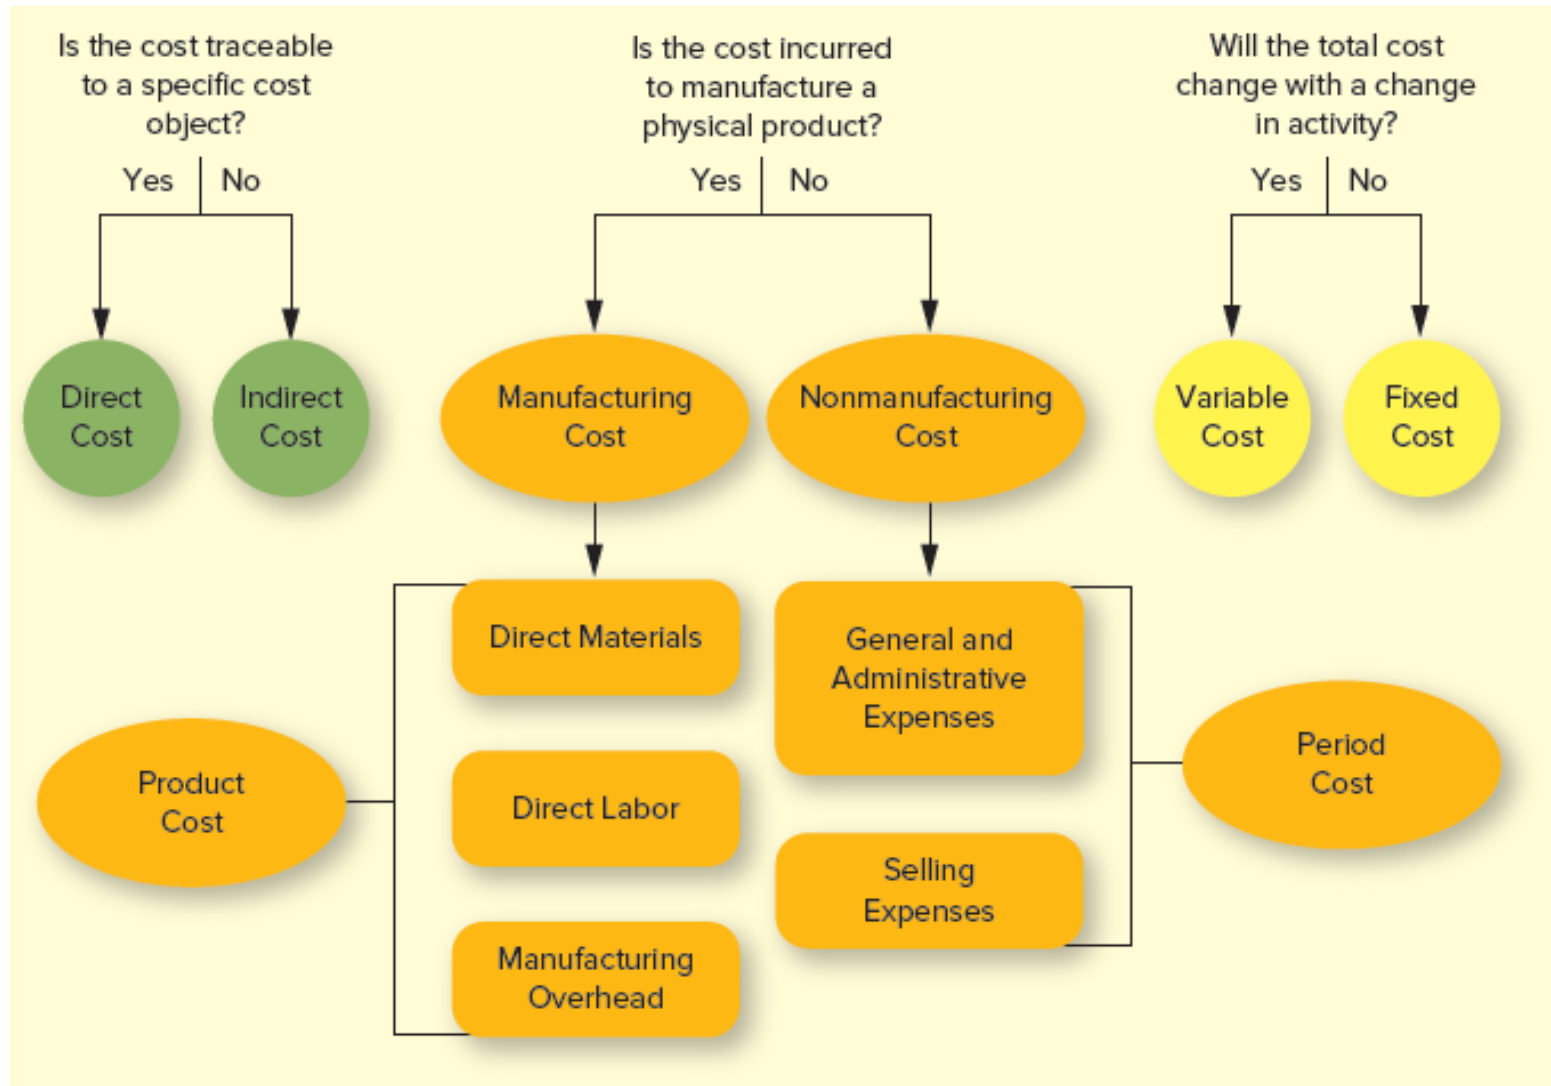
Is the cost traceable to a specific cost object?

Yes | No

Direct Cost

Indirect Cost

Is the cost incurred to manufacture a physical product?

Yes | No

Manufacturing Cost

Nonmanufacturing Cost

Will the total cost change with a change in activity?

Yes | No

Variable Cost

Fixed Cost

Direct Materials

Direct Labor

Manufacturing Overhead

Product Cost

General and Administrative Expenses

Selling Expenses

Period Cost